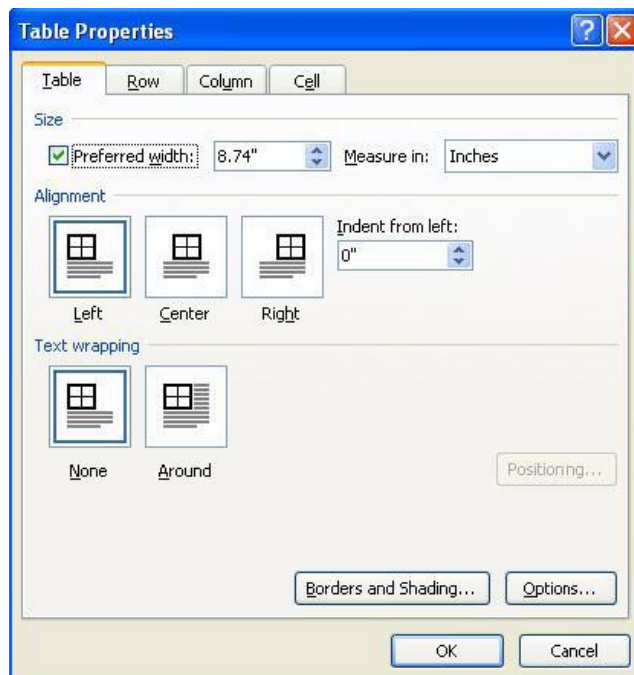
Table Properties

Table Row Column Cell

Size

Preferred width: 8.74" Measure in: Inches

Alignment

Indent from left:

0"

Left Center Right

Text wrapping

None Around

Positionng...

Borders and Shading... Options...

OK Cancel